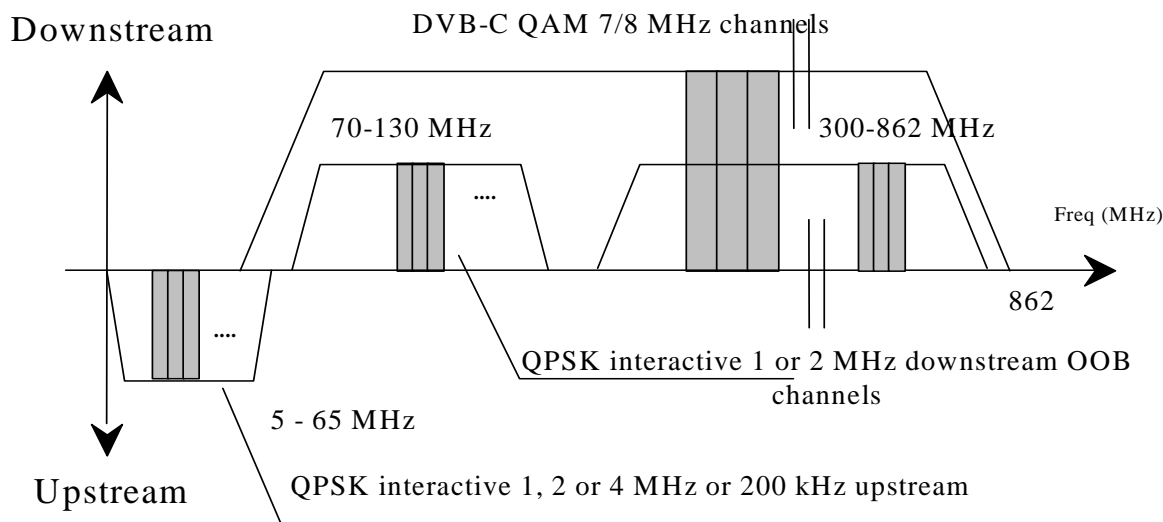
Downstream

DVB-C QAM 7/8 MHz channels

70-130 MHz

300-862 MHz

....

Freq (MHz)

....

862

QPSK interactive 1 or 2 MHz downstream OOB channels

5 - 65 MHz

Upstream

QPSK interactive 1, 2 or 4 MHz or 200 kHz upstream